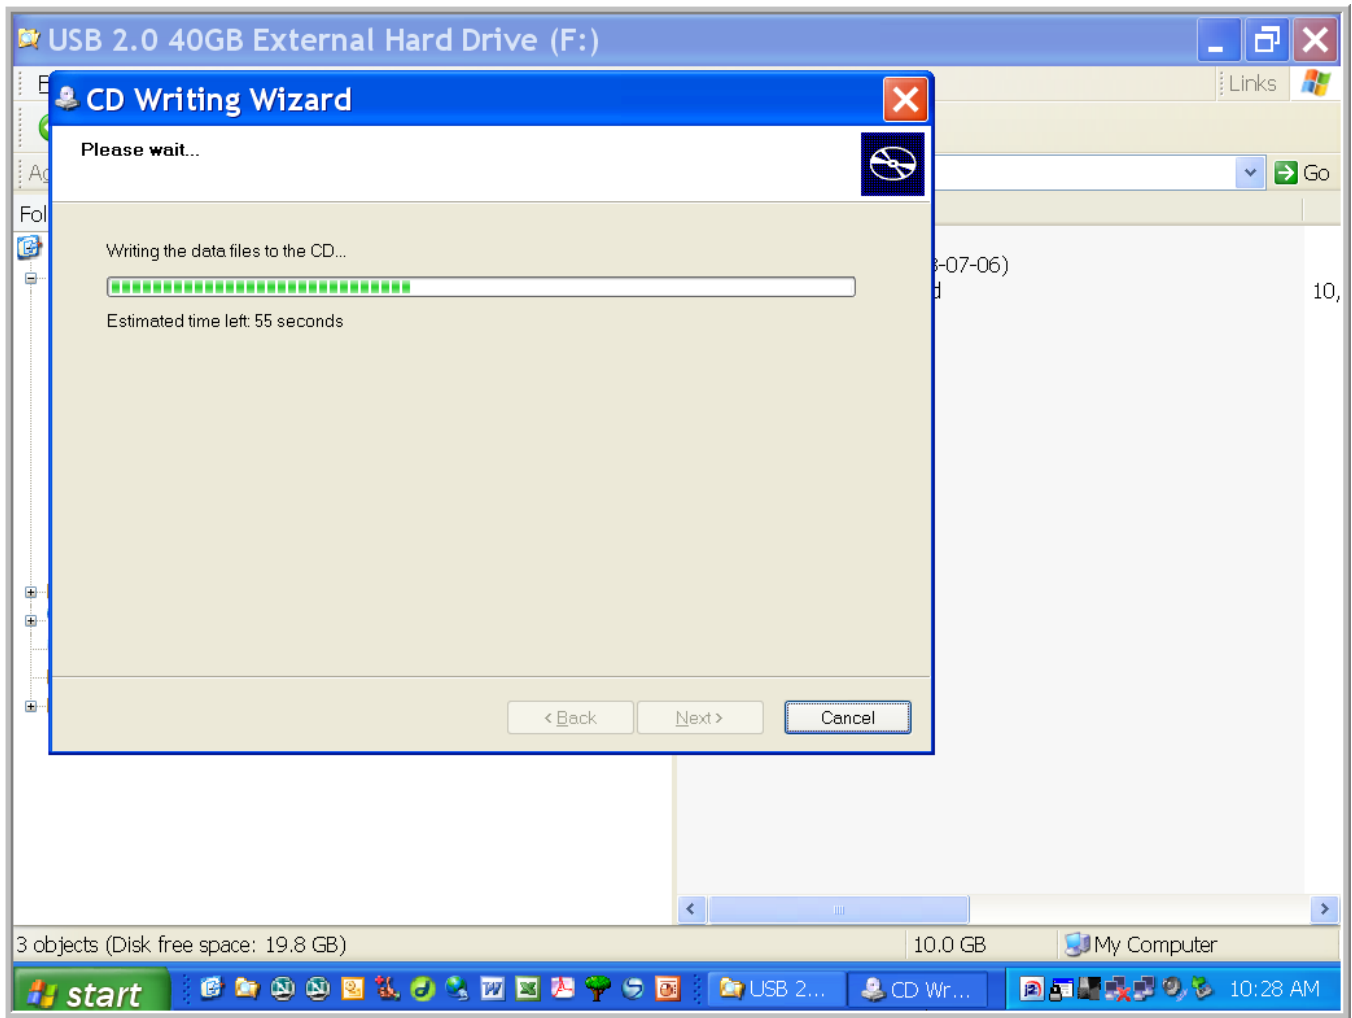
USB 2.0 40GB External Hard Drive (F:)

E

Links

Ac

Go

Fol

-07-06)

d

10,

CD Writing Wizard

Please wait...

Writing the data files to the CD...

Estimated time left: 55 seconds

< Back

Next >

Cancel

3 objects (Disk free space: 19.8 GB)

10.0 GB

My Computer

start

USB 2...

CD Wr...

10:28 AM